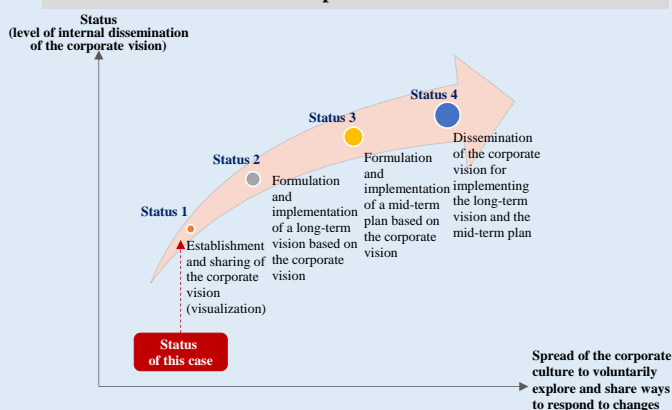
Status
(level of internal dissemination of the corporate vision)

Status 1
Establishment and sharing of the corporate vision (visualization)

Status 2
Formulation and implementation of a long-term vision based on the corporate vision

Status 3
Formulation and implementation of a mid-term plan based on the corporate vision

Status 4
Dissemination of the corporate vision for implementing the long-term vision and the mid-term plan

Status of this case

Spread of the corporate culture to voluntarily explore and share ways to respond to changes